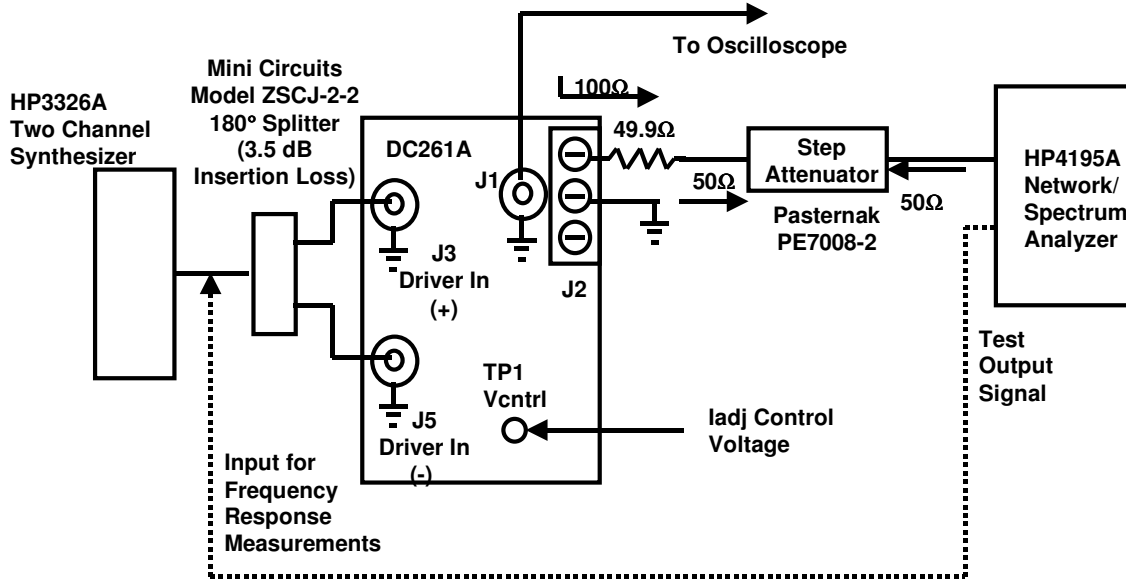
To Oscilloscope

Mini Circuits Model ZSCJ-2-2 180° Splitter (3.5 dB Insertion Loss)

HP3326A Two Channel Synthesizer

DC261A

J1

100Ω

49.9Ω

Step Attenuator

HP4195A Network/ Spectrum Analyzer

50Ω

50Ω

Pasternak PE7008-2

J3 Driver In (+)

J2

J5 Driver In (-)

TP1 Vcntrl

Iadj Control Voltage

Test Output Signal

Input for Frequency Response Measurements